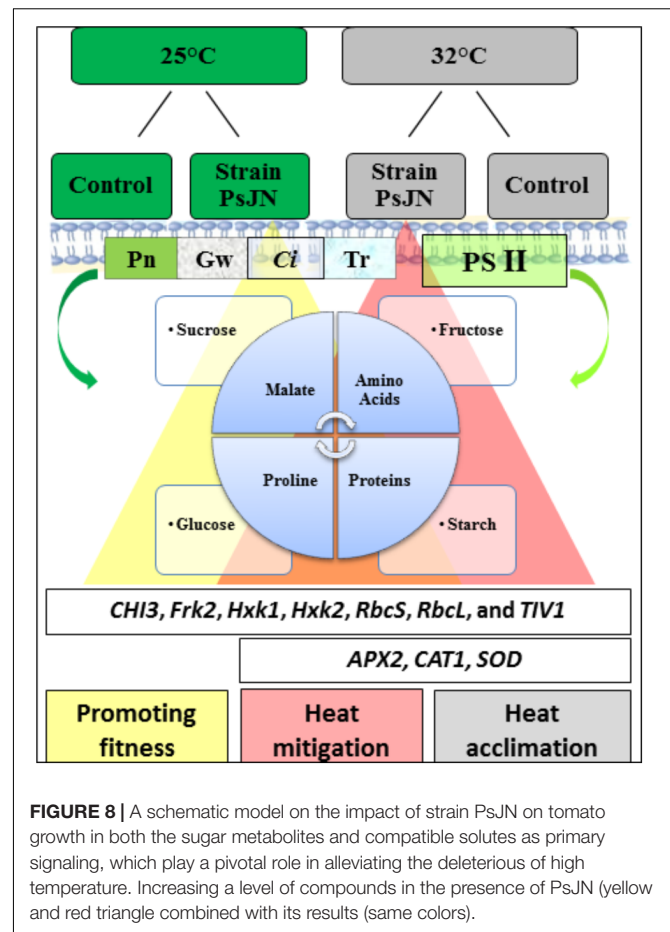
25°C

32°C

Control

Strain PsJN

Strain PsJN

Control

Pn

Gw

Ci

Tr

PS II

• Sucrose

• Fructose

Malate

Amino Acids

Proline

Proteins

• Glucose

• Starch

CHI3, Frk2, Hxk1, Hxk2, RbcS, RbcL, and TIV1

APX2, CAT1, SOD

Promoting fitness

Heat mitigation

Heat acclimation

FIGURE 8 | A schematic model on the impact of strain PsJN on tomato growth in both the sugar metabolites and compatible solutes as primary signaling, which play a pivotal role in alleviating the deleterious of high temperature. Increasing a level of compounds in the presence of PsJN (yellow and red triangle combined with its results (same colors).